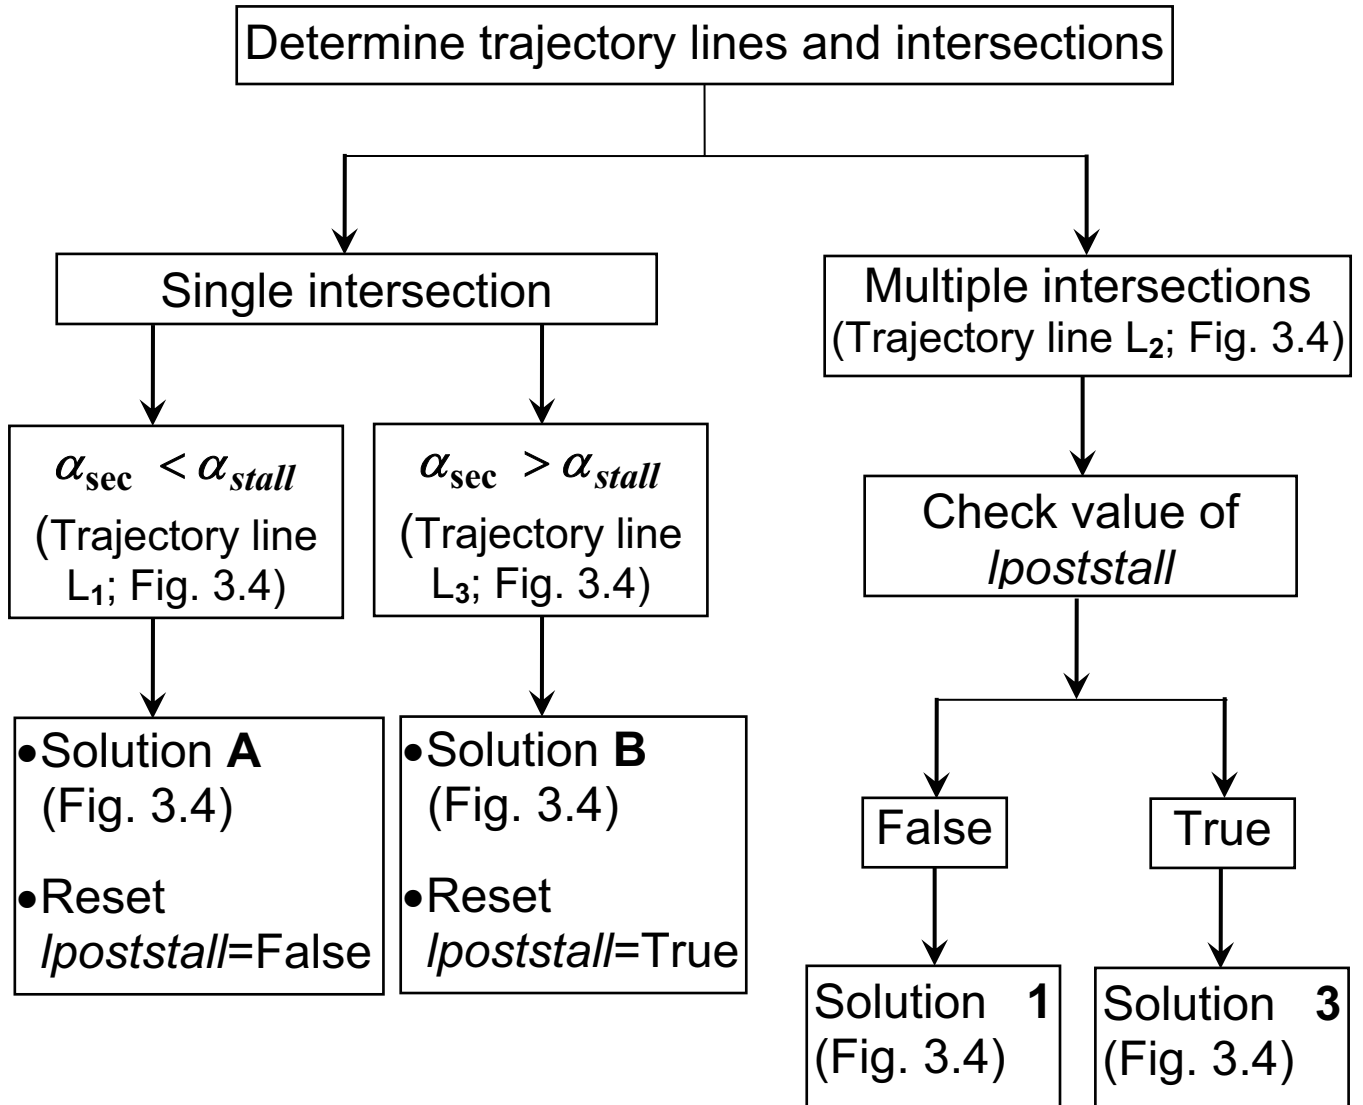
Determine trajectory lines and intersections

Single intersection

Multiple intersections (Trajectory line L$_2$; Fig. 3.4)

$\alpha_{\mathbf{sec}} < \alpha_{stall}$ (Trajectory line L$_1$; Fig. 3.4)

$\alpha_{\mathbf{sec}} > \alpha_{stall}$ (Trajectory line L$_3$; Fig. 3.4)

Check value of *lpoststall*

•Solution **A** (Fig. 3.4)

•Reset *lpoststall*=False

•Solution **B** (Fig. 3.4)

•Reset *lpoststall*=True

False

True

Solution **1** (Fig. 3.4)

Solution **3** (Fig. 3.4)